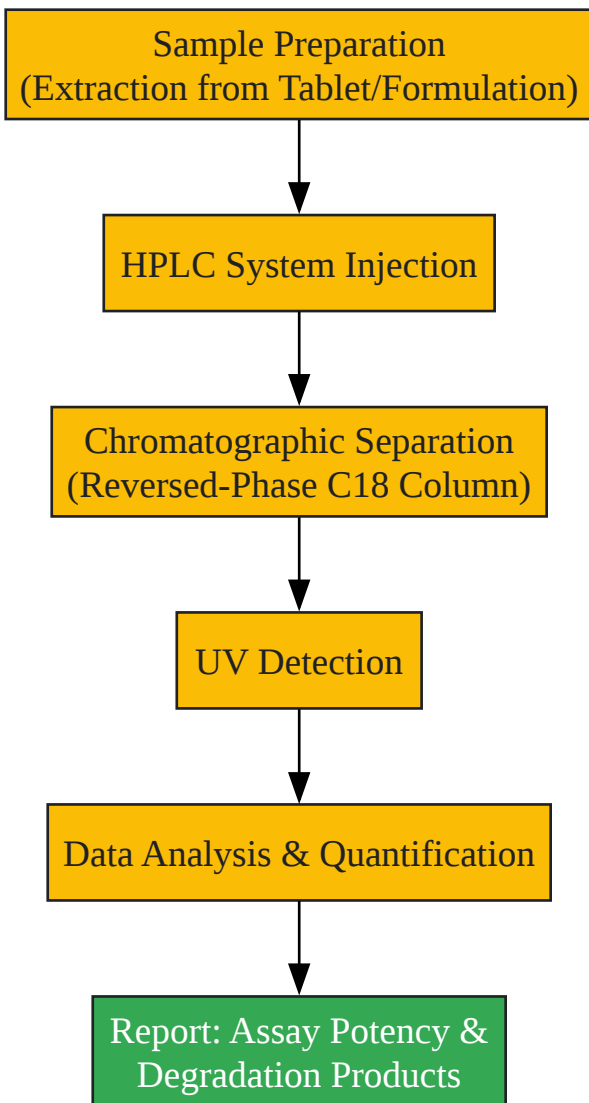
Sample Preparation
(Extraction from Tablet/Formulation)

HPLC System Injection

Chromatographic Separation
(Reversed-Phase C18 Column)

UV Detection

Data Analysis & Quantification

Report: Assay Potency &
Degradation Products